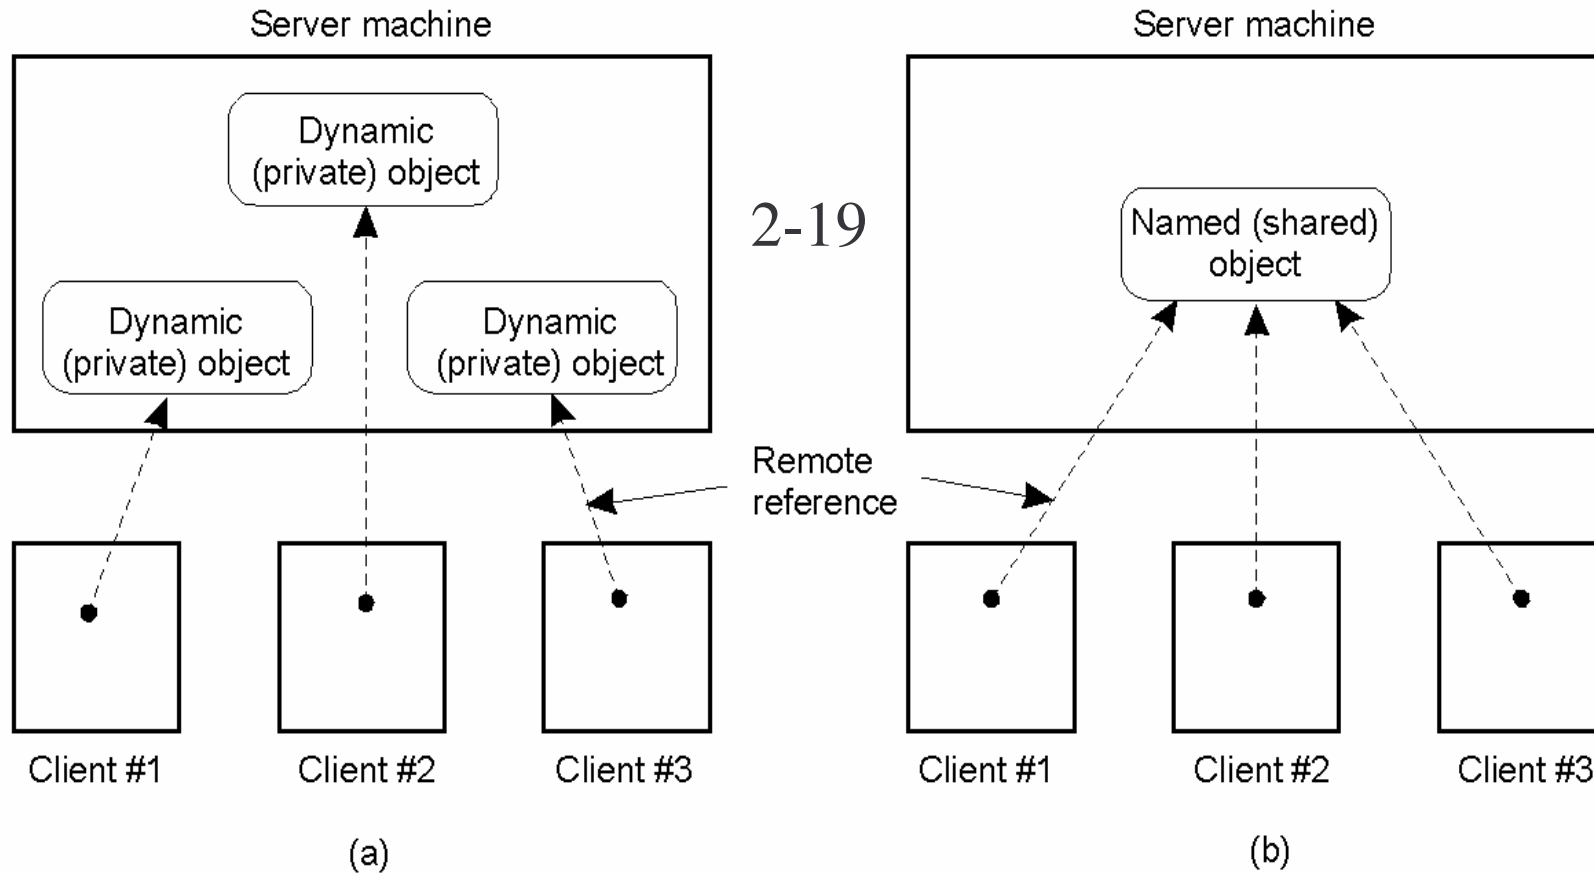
Server machine

Dynamic (private) object

Dynamic (private) object

Dynamic (private) object

2-19

Server machine

Named (shared) object

Remote reference

Client #1

Client #2

Client #3

(a)

Client #1

Client #2

Client #3

(b)